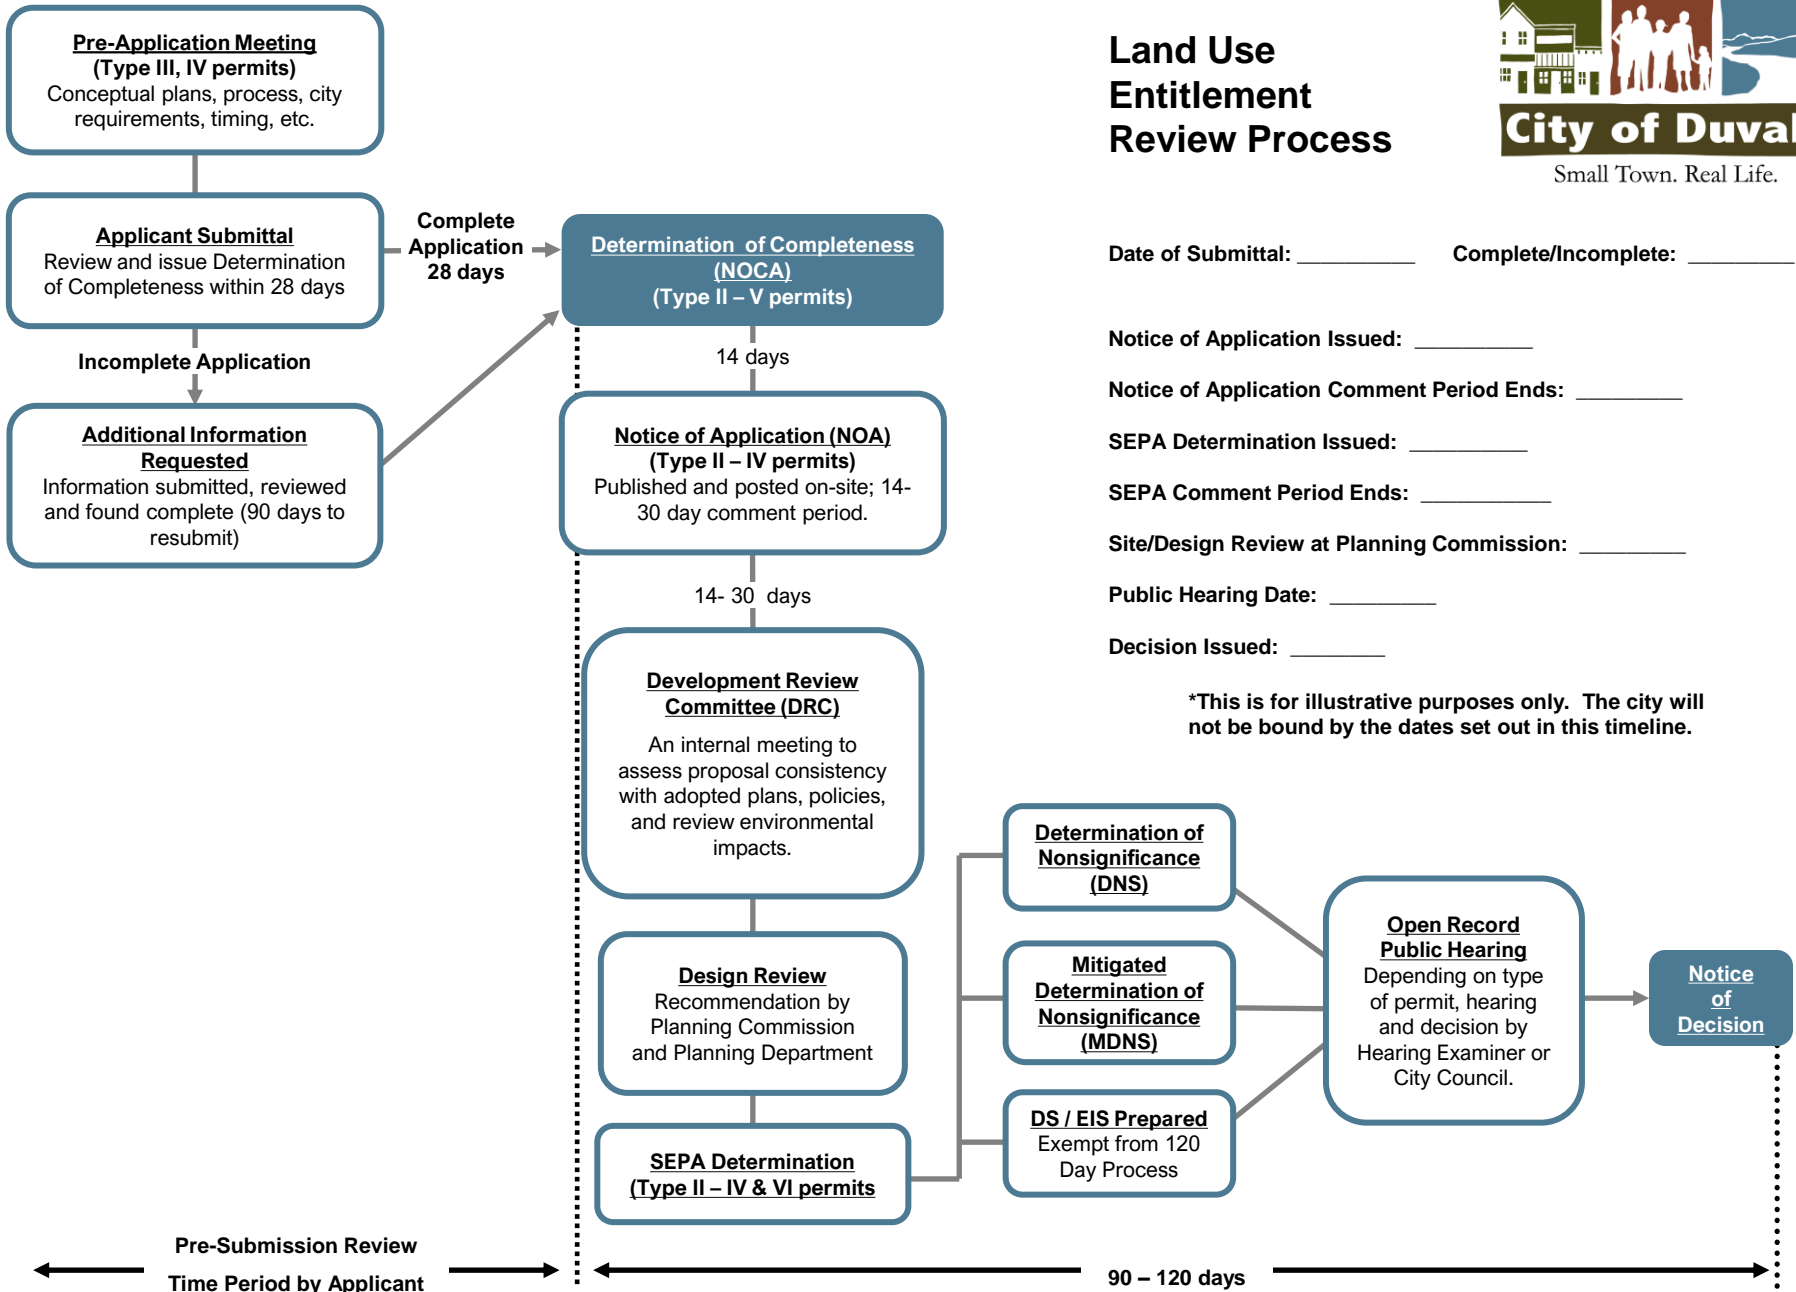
Pre-Application Meeting
(Type III, IV permits)
Conceptual plans, process, city requirements, timing, etc.

Applicant Submittal
Review and issue Determination of Completeness within 28 days

Complete Application 28 days

Incomplete Application

Additional Information Requested
Information submitted, reviewed and found complete (90 days to resubmit)

Determination of Completeness (NOCA)
(Type II – V permits)

14 days

Notice of Application (NOA)
(Type II – IV permits)
Published and posted on-site; 14-30 day comment period.

14- 30 days

Development Review Committee (DRC)
An internal meeting to assess proposal consistency with adopted plans, policies, and review environmental impacts.

Design Review
Recommendation by Planning Commission and Planning Department

SEPA Determination
(Type II – IV & VI permits

Determination of Nonsignificance (DNS)

Mitigated Determination of Nonsignificance (MDNS)

DS / EIS Prepared
Exempt from 120 Day Process

Open Record Public Hearing
Depending on type of permit, hearing and decision by Hearing Examiner or City Council.

Notice of Decision

Land Use Entitlement Review Process

City of Duval
Small Town. Real Life.

Date of Submittal: __________ Complete/Incomplete: __________

Notice of Application Issued: __________

Notice of Application Comment Period Ends: __________

SEPA Determination Issued: __________

SEPA Comment Period Ends: __________

Site/Design Review at Planning Commission: __________

Public Hearing Date: __________

Decision Issued: __________

*This is for illustrative purposes only. The city will not be bound by the dates set out in this timeline.

Pre-Submission Review
Time Period by Applicant

90 – 120 days